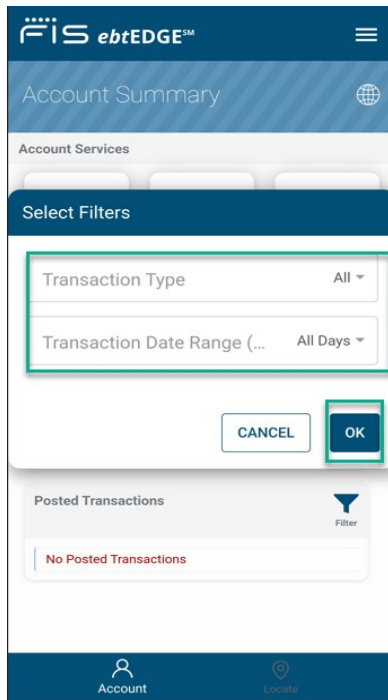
FIS ebtEDGE℠

Account Summary

Account Services

Select Filters

Transaction Type All

Transaction Date Range (... All Days

CANCEL OK

Posted Transactions

Filter

No Posted Transactions

Account

Locate